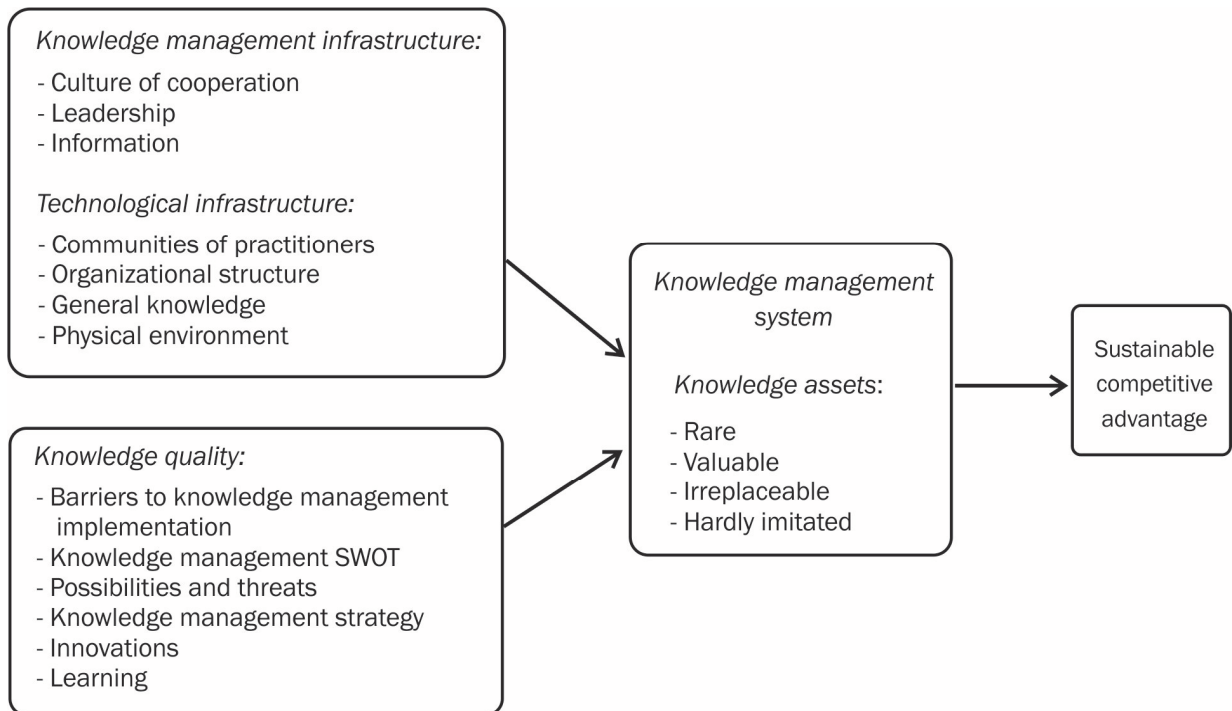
Knowledge management infrastructure:
- Culture of cooperation
- Leadership
- Information

Technological infrastructure:
- Communities of practitioners
- Organizational structure
- General knowledge
- Physical environment

Knowledge quality:
- Barriers to knowledge management implementation
- Knowledge management SWOT
- Possibilities and threats
- Knowledge management strategy
- Innovations
- Learning

Knowledge management system

Knowledge assets:
- Rare
- Valuable
- Irreplaceable
- Hardly imitated

Sustainable competitive advantage